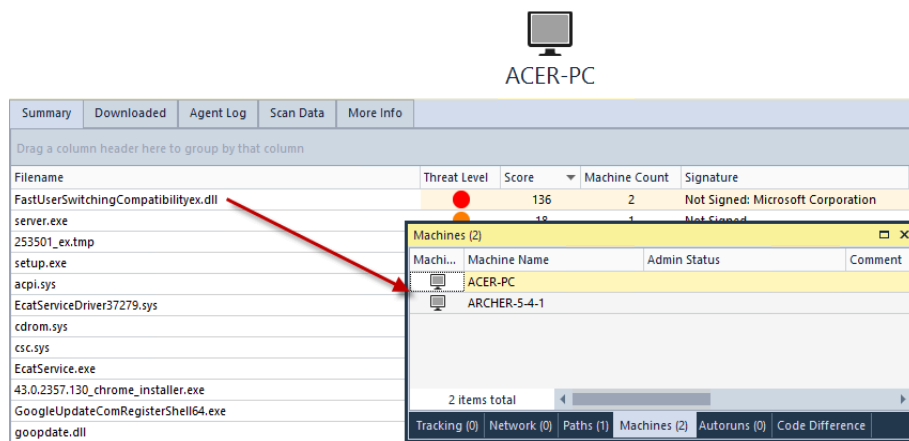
ACER-PC

Summary | Downloaded | Agent Log | Scan Data | More Info

Drag a column header here to group by that column

| Filename | Threat Level | Score | Machine Count | Signature |
|---|---|---|---|---|
| FastUserSwitchingCompatibilityex.dll | | 136 | 2 | Not Signed: Microsoft Corporation |
| server.exe | | 18 | 1 | Not Signed |
| 253501_ex.tmp | | | | |
| setup.exe | | | | |
| acpi.sys | | | | |
| EcatServiceDriver37279.sys | | | | |
| cdrom.sys | | | | |
| csc.sys | | | | |
| EcatService.exe | | | | |
| 43.0.2357.130_chrome_installer.exe | | | | |
| GoogleUpdateComRegisterShell64.exe | | | | |
| goopdate.dll | | | | |

Machines (2)

| Machi... | Machine Name | Admin Status | Comment |
|---|---|---|---|
| | ACER-PC | | |
| | ARCHER-5-4-1 | | |

2 items total

Tracking (0) | Network (0) | Paths (1) | Machines (2) | Autoruns (0) | Code Difference